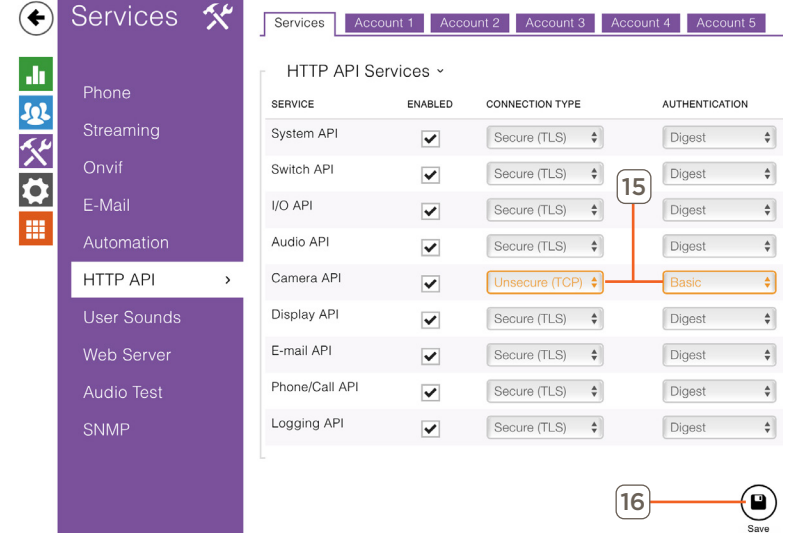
Services

Phone
Streaming
Onvif
E-Mail
Automation
HTTP API ›
User Sounds
Web Server
Audio Test
SNMP

Services | Account 1 | Account 2 | Account 3 | Account 4 | Account 5

HTTP API Services ˅

| SERVICE | ENABLED | CONNECTION TYPE | AUTHENTICATION |
|---|---|---|---|
| System API | ✔ | Secure (TLS) | Digest |
| Switch API | ✔ | Secure (TLS) | Digest |
| I/O API | ✔ | Secure (TLS) | Digest |
| Audio API | ✔ | Secure (TLS) | Digest |
| Camera API | ✔ | Unsecure (TCP) | Basic |
| Display API | ✔ | Secure (TLS) | Digest |
| E-mail API | ✔ | Secure (TLS) | Digest |
| Phone/Call API | ✔ | Secure (TLS) | Digest |
| Logging API | ✔ | Secure (TLS) | Digest |

15

16

Save